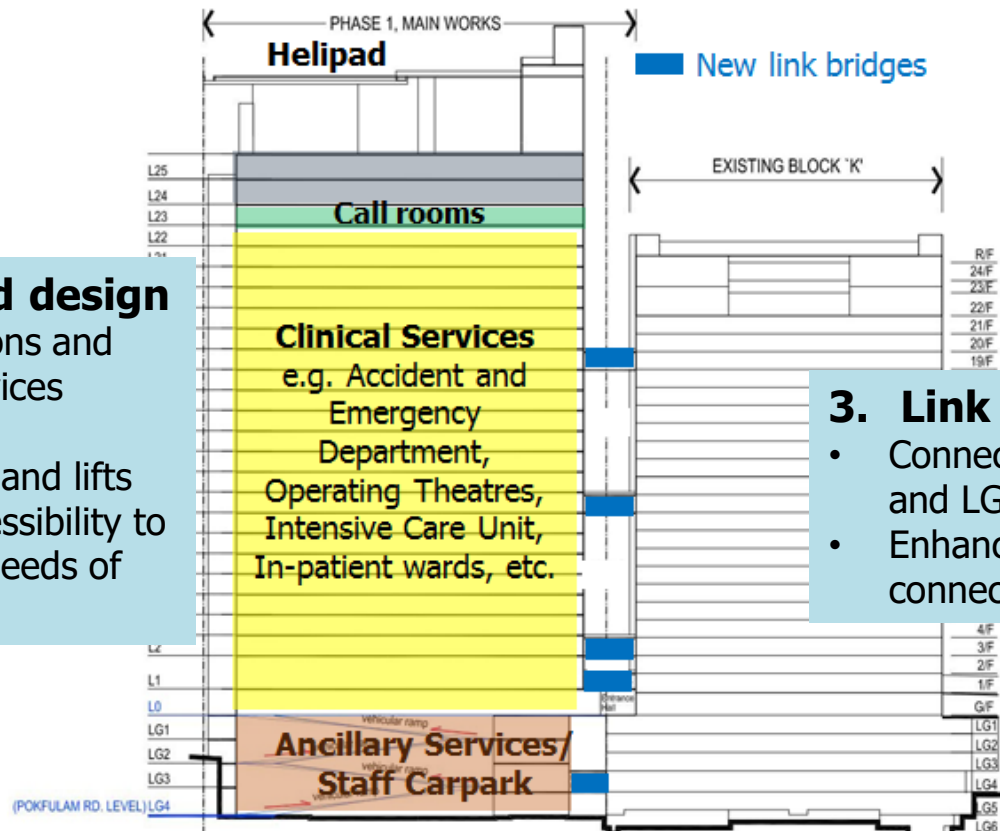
PHASE 1, MAIN WORKS

Helipad

New link bridges

EXISTING BLOCK 'K'

L25
L24
L23
L22

Call rooms

d design
ons and
ices

and lifts
essibility to
eeds of

Clinical Services
e.g. Accident and Emergency Department, Operating Theatres, Intensive Care Unit, In-patient wards, etc.

R/F
24/F
23/F
22/F
21/F
20/F
19/F

3. Link
• Connec
and LG
• Enhanc
connec

4/F
3/F
2/F
1/F
G/F
LG1
LG2
LG3
LG4
LG5
LG6

L2
L1
L0
LG1
LG2
LG3
(POKFULAM RD. LEVEL) LG4

Entrance Hall

vehicular ramp
vehicular ramp
vehicular ramp

Ancillary Services/
Staff Carpark